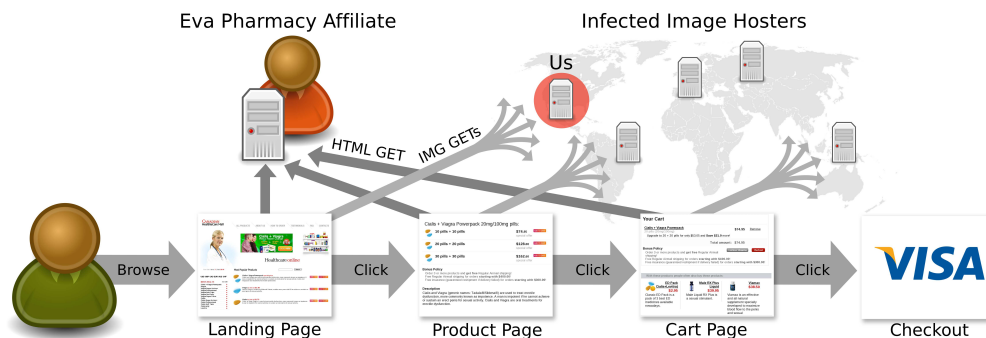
Eva Pharmacy Affiliate

Infected Image Hosters

Us

HTML GET

IMG GETs

Browse

Click

Click

Click

Cialis + Viagra Powerpack 20mg/100mg pills

30 pills + 30 pills

20 pills + 20 pills

90 pills + 90 pills

Your Cart

VISA

Landing Page

Product Page

Cart Page

Checkout